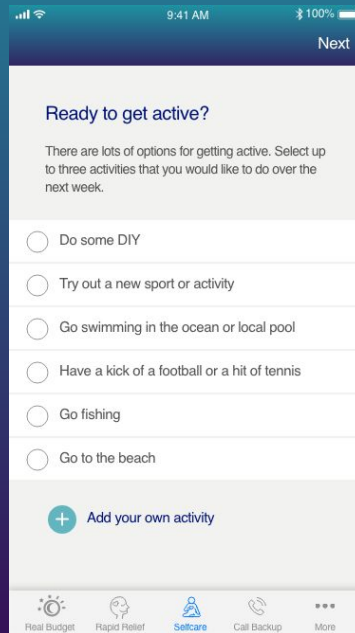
9:41 AM
100%
Next

Ready to get active?

There are lots of options for getting active. Select up to three activities that you would like to do over the next week.

Do some DIY

Try out a new sport or activity

Go swimming in the ocean or local pool

Have a kick of a football or a hit of tennis

Go fishing

Go to the beach

Add your own activity

Real Budget
Rapid Relief
Selfcare
Call Backup
More